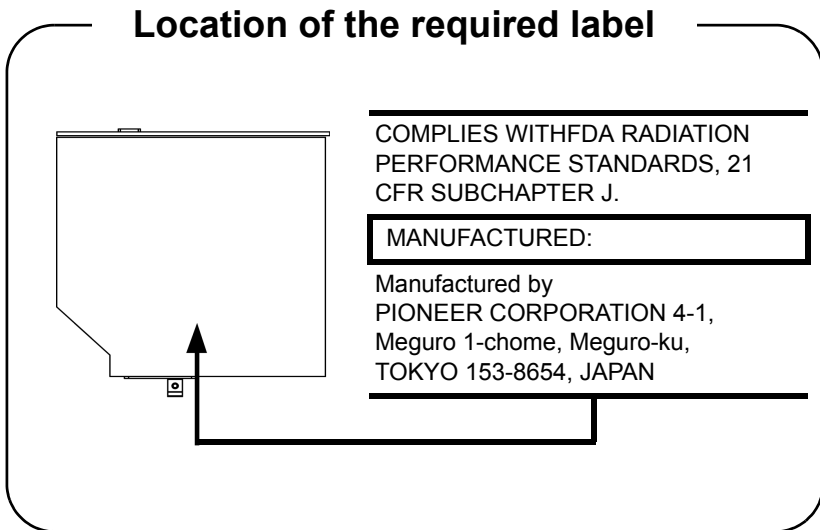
Location of the required label

COMPLIES WITHFDA RADIATION PERFORMANCE STANDARDS, 21 CFR SUBCHAPTER J.

MANUFACTURED:

Manufactured by
PIONEER CORPORATION 4-1, Meguro 1-chome, Meguro-ku, TOKYO 153-8654, JAPAN